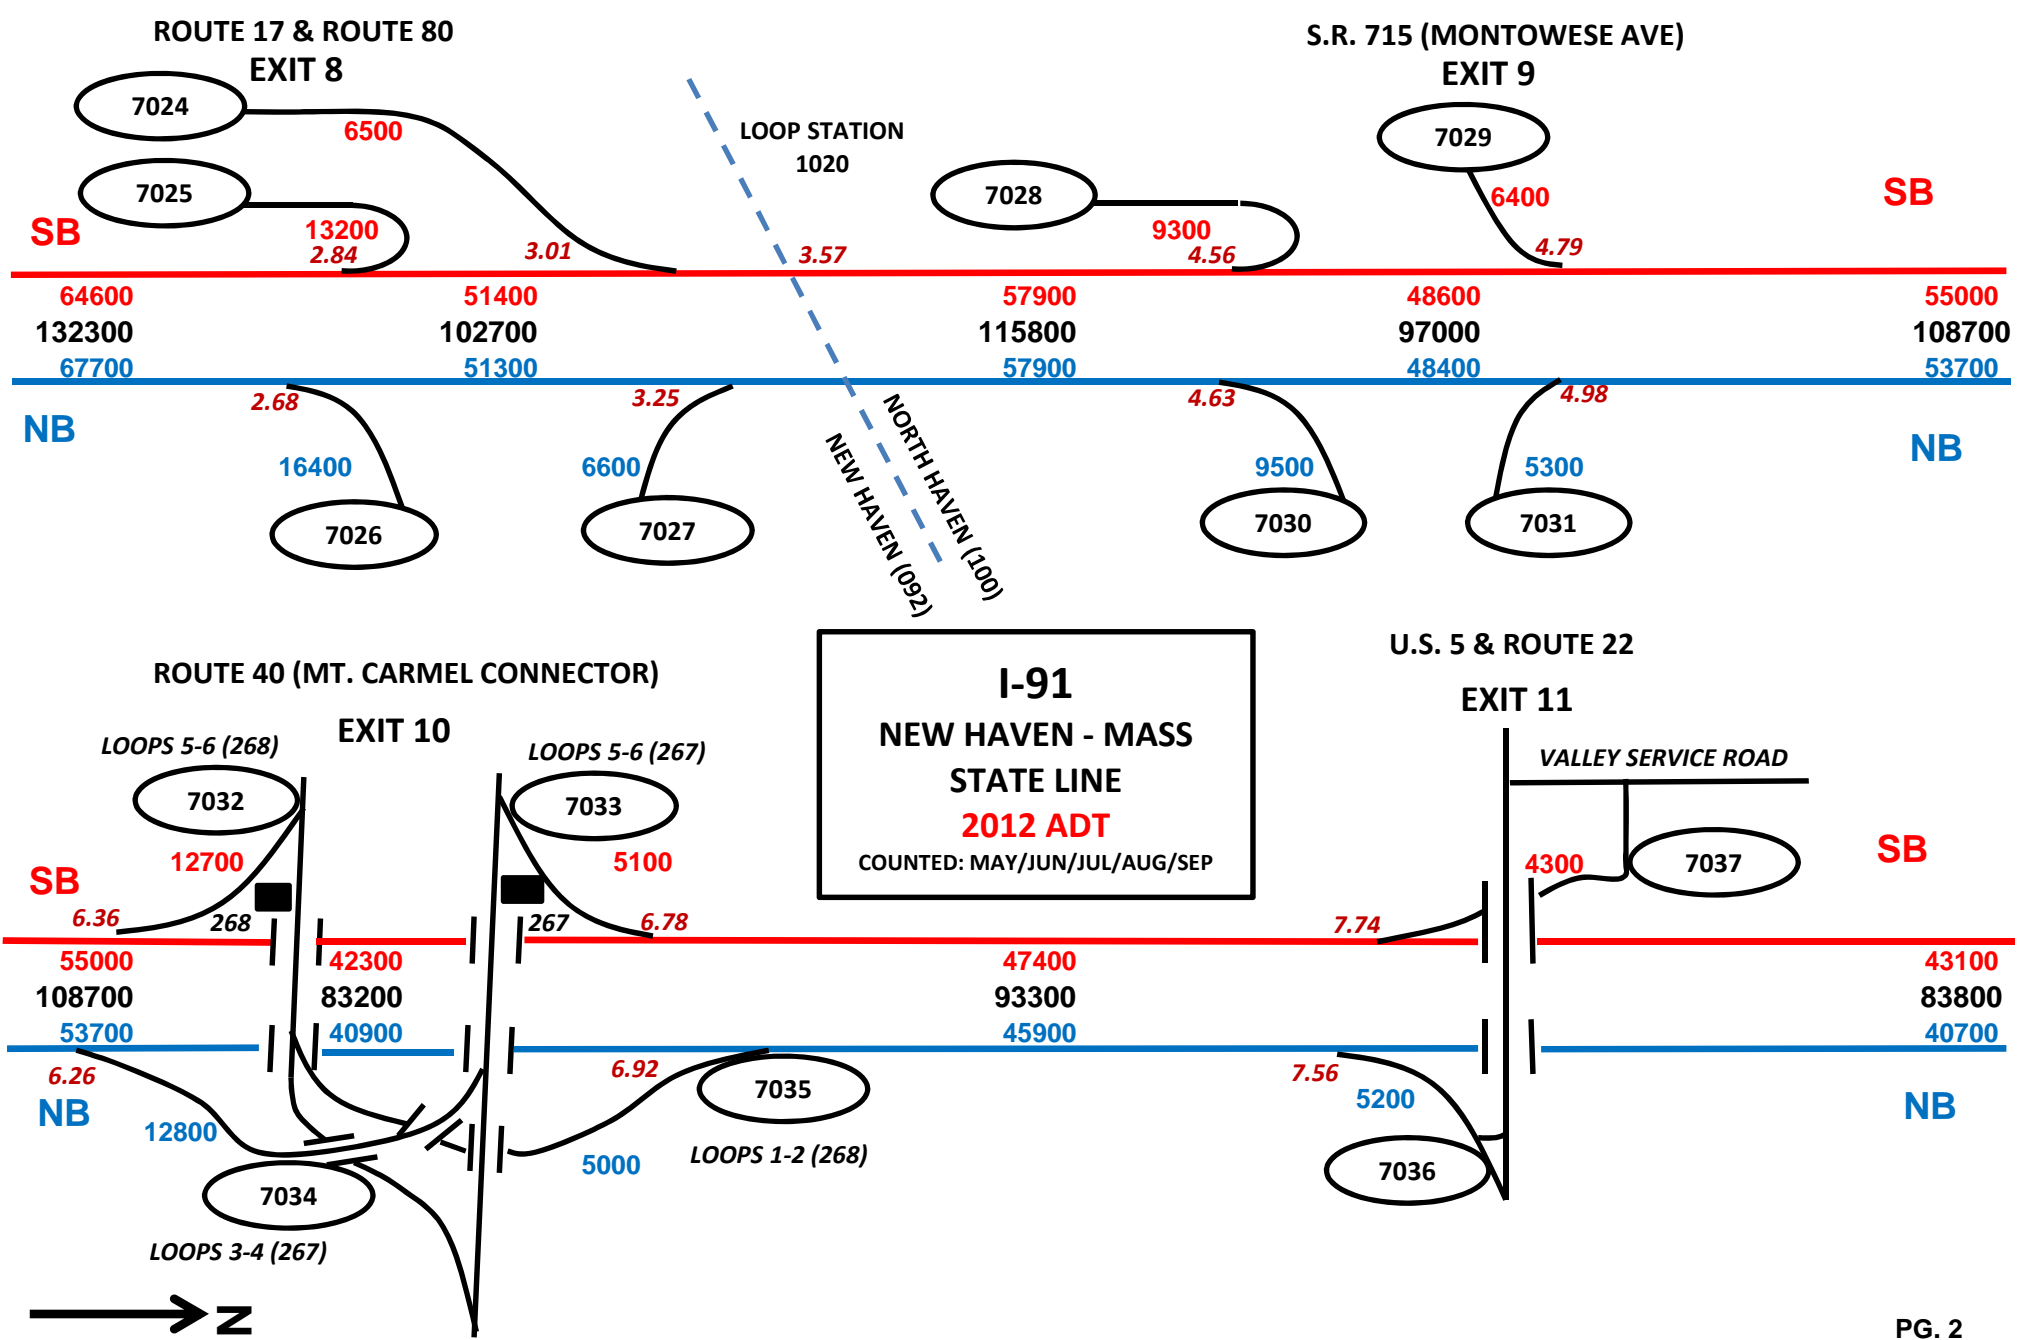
ROUTE 17 & ROUTE 80
EXIT 8

S.R. 715 (MONTOWESE AVE)
EXIT 9

7024
6500
7025
13200
2.84
SB
3.01
LOOP STATION
1020
3.57
7028
9300
4.56
7029
6400
4.79
SB

64600
132300
67700
51400
102700
51300
57900
115800
57900
48600
97000
48400
55000
108700
53700

2.68
NB
16400
7026
3.25
6600
7027
NEW HAVEN (092)
NORTH HAVEN (100)
4.63
9500
7030
4.98
5300
7031
NB

ROUTE 40 (MT. CARMEL CONNECTOR)
EXIT 10

I-91
NEW HAVEN - MASS
STATE LINE
2012 ADT
COUNTED: MAY/JUN/JUL/AUG/SEP

U.S. 5 & ROUTE 22
EXIT 11

LOOPS 5-6 (268)
7032
12700
SB
6.36
268
LOOPS 5-6 (267)
7033
5100
267
6.78
7.74
VALLEY SERVICE ROAD
4300
7037
SB

55000
108700
53700
42300
83200
40900
47400
93300
45900
43100
83800
40700

6.26
NB
12800
7034
LOOPS 3-4 (267)
6.92
7035
5000
LOOPS 1-2 (268)
7.56
5200
7036
NB

N

PG. 2